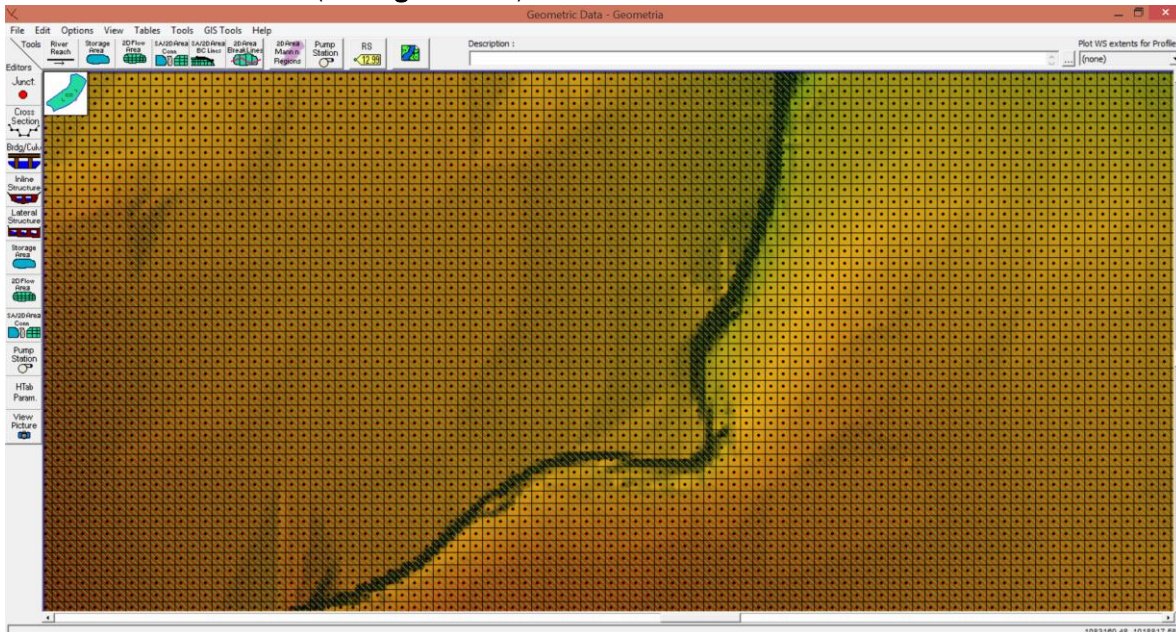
Geometric Data - Geometria

File Edit Options View Tables Tools GIS Tools Help

Tools River Reach Storage Area 2D Flow Area SA/2D Area Conn SA/2D Area BC Lines 2D Area Break Lines 2D Area Mann n Regions Pump Station RS 12.99

Description :

Plot WS extents for Profile (none)

Editors
Junct.
Cross Section
Brdg/Culv
Inline Structure
Lateral Structure
Storage Area
2D Flow Area
SA/2D Area Conn
Pump Station
HTab Param.
View Picture

1083160.48, 10188174